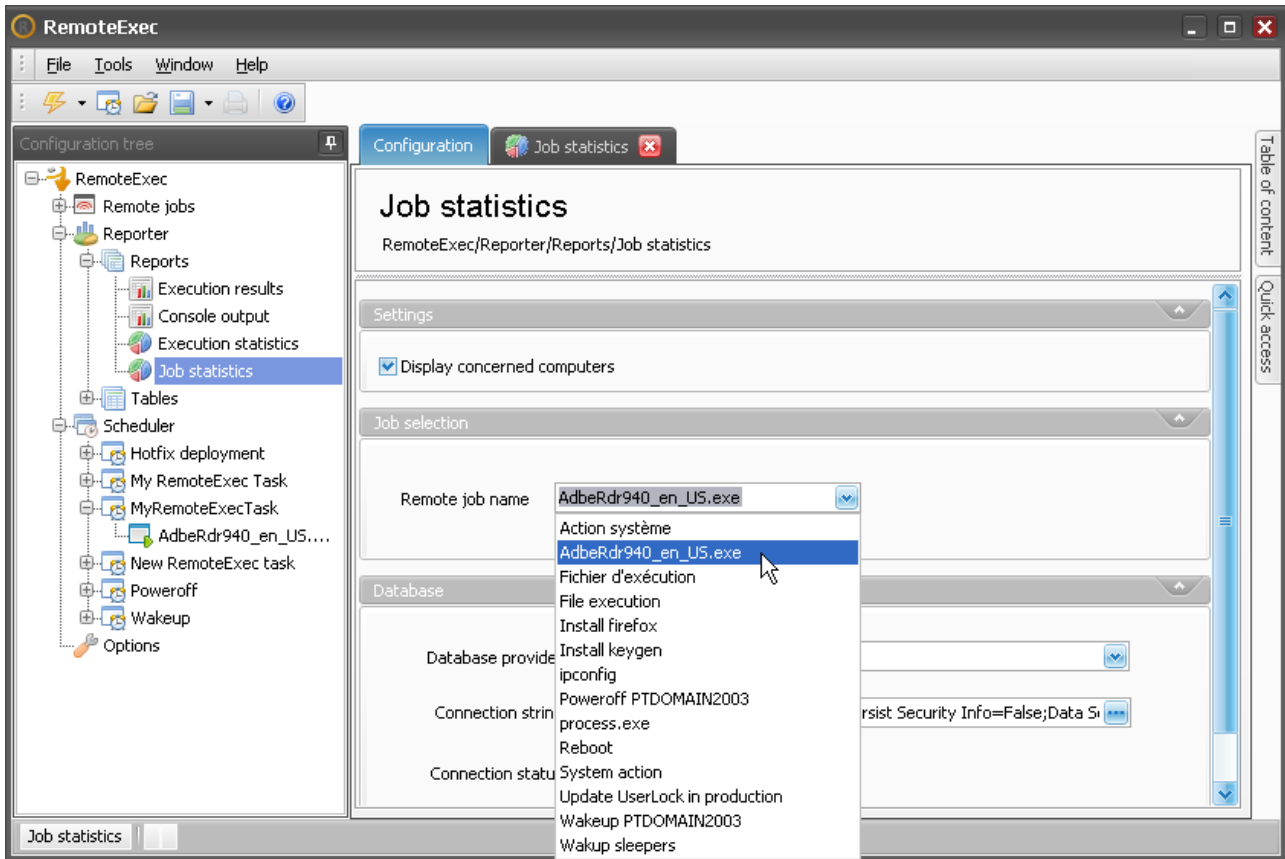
RemoteExec

File Tools Window Help

Configuration tree

RemoteExec
Remote jobs
Reporter
Reports
Execution results
Console output
Execution statistics
Job statistics
Tables
Scheduler
Hotfix deployment
My RemoteExec Task
MyRemoteExecTask
AdbeRdr940_en_US....
New RemoteExec task
Poweroff
Wakeup
Options

Configuration
Job statistics

Table of content
Quick access

Job statistics
RemoteExec/Reporter/Reports/Job statistics

Settings
Display concerned computers

Job selection
Remote job name AdbeRdr940_en_US.exe

Action système
AdbeRdr940_en_US.exe
Fichier d'exécution
File execution
Install firefox
Install keygen
ipconfig
Poweroff PTDOMAIN2003
process.exe
Reboot
System action
Update UserLock in production
Wakeup PTDOMAIN2003
Wakup sleepers

Database
Database provide
Connection strin
rsist Security Info=False;Data S
Connection statu

Job statistics